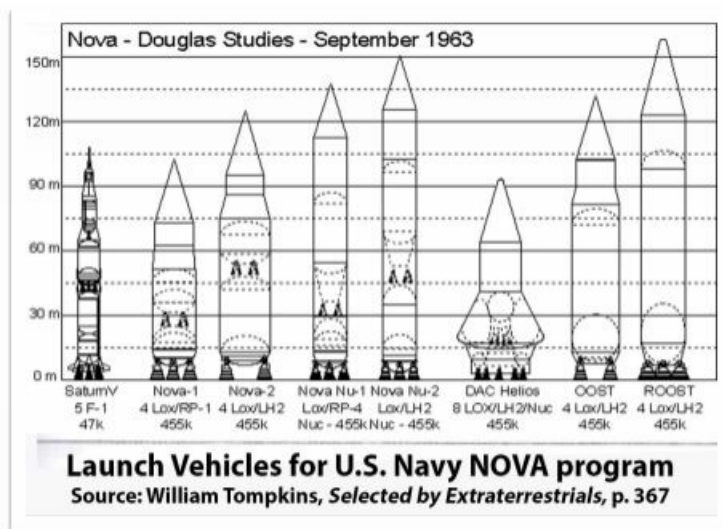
Nova - Douglas Studies - September 1963

150m
120m
90 m
60 m
30 m
0 m

SaturnV
5 F-1
47k

Nova-1
4 Lox/RP-1
455k

Nova-2
4 Lox/LH2
455k

Nova Nu-1
Lox/RP-4
Nuc - 455k

Nova Nu-2
Lox/LH2
Nuc - 455k

DAC Helios
8 LOX/LH2/Nuc
455k

OOST
4 Lox/LH2
455k

ROOST
4 Lox/LH2
455k

Launch Vehicles for U.S. Navy NOVA program
Source: William Tompkins, Selected by Extraterrestrials, p. 367